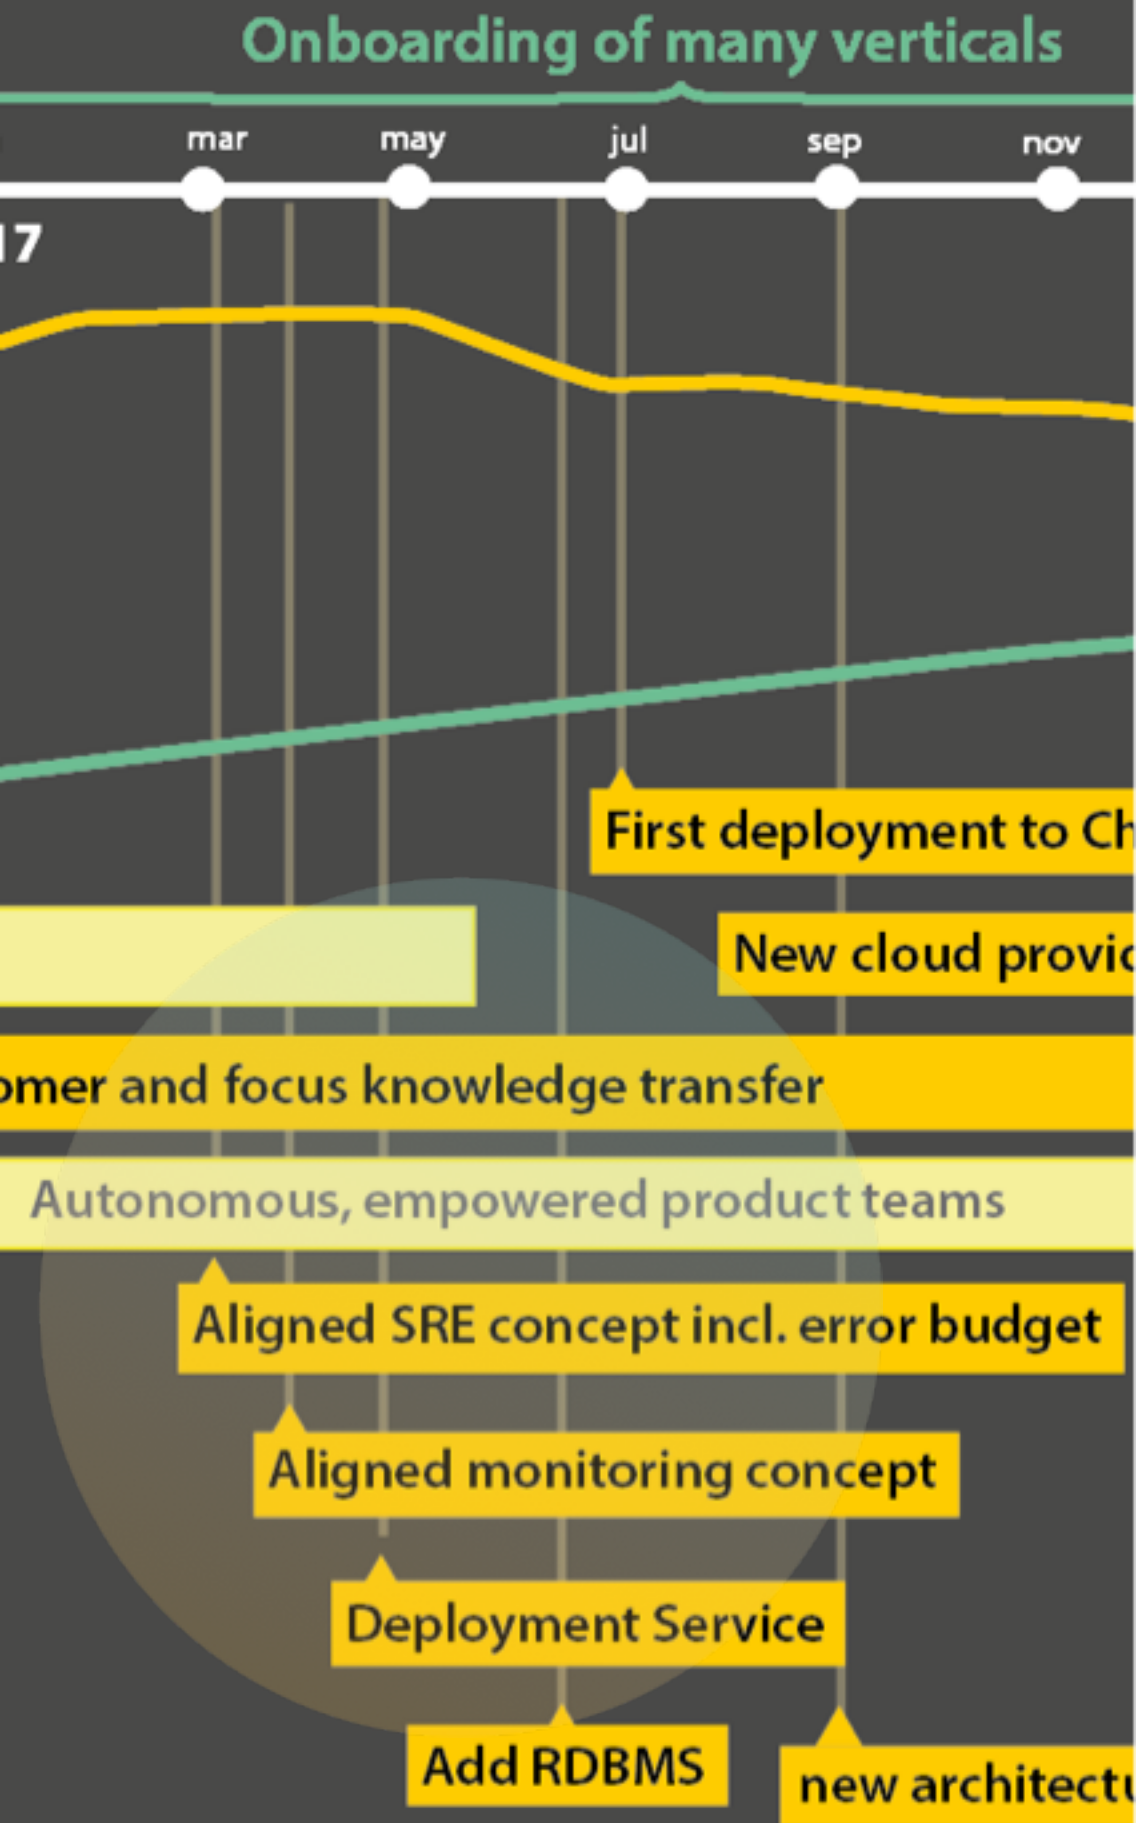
Onboarding of many verticals

mar may jul sep nov

17

First deployment to Ch

New cloud provic

omer and focus knowledge transfer

Autonomous, empowered product teams

Aligned SRE concept incl. error budget

Aligned monitoring concept

Deployment Service

Add RDBMS

new architectu